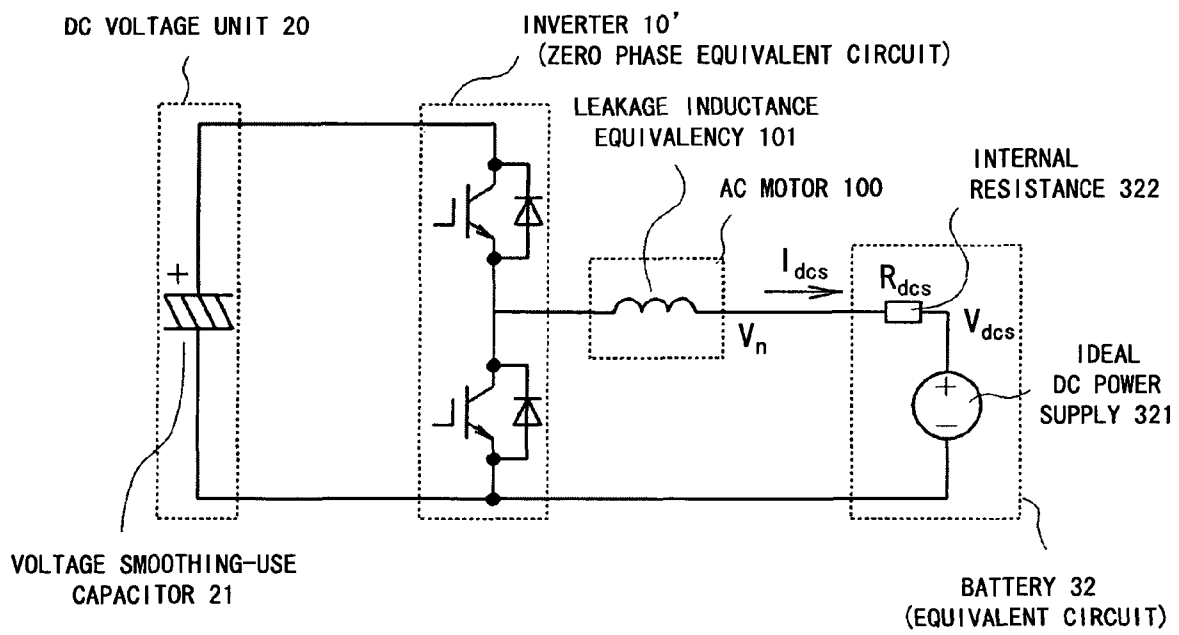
DC VOLTAGE UNIT 20

INVERTER 10'
(ZERO PHASE EQUIVALENT CIRCUIT)

LEAKAGE INDUCTANCE
EQUIVALENCY 101

AC MOTOR 100

INTERNAL
RESISTANCE 322

+

$I_{dcs}$

$R_{dcs}$

$V_{dcs}$

$V_n$

IDEAL
DC POWER
SUPPLY 321

+

−

VOLTAGE SMOOTHING-USE
CAPACITOR 21

BATTERY 32
(EQUIVALENT CIRCUIT)